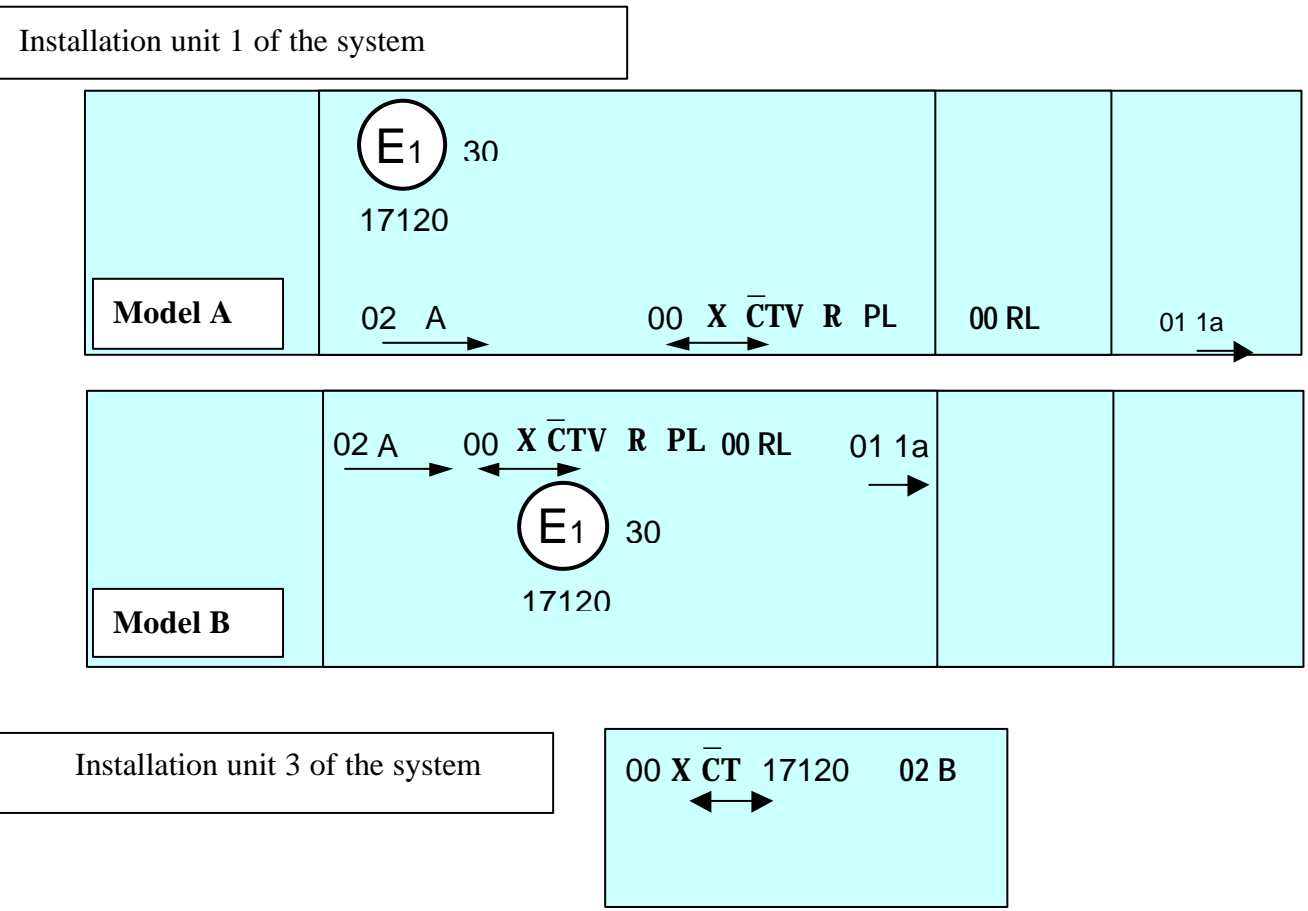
Installation unit 1 of the system

E1 30

17120

Model A

02 A

00 X $\bar{C}$TV R PL

00 RL

01 1a

02 A 00 X $\bar{C}$TV R PL 00 RL 01 1a

E1 30

17120

Model B

Installation unit 3 of the system

00 X $\bar{C}$T 17120 02 B